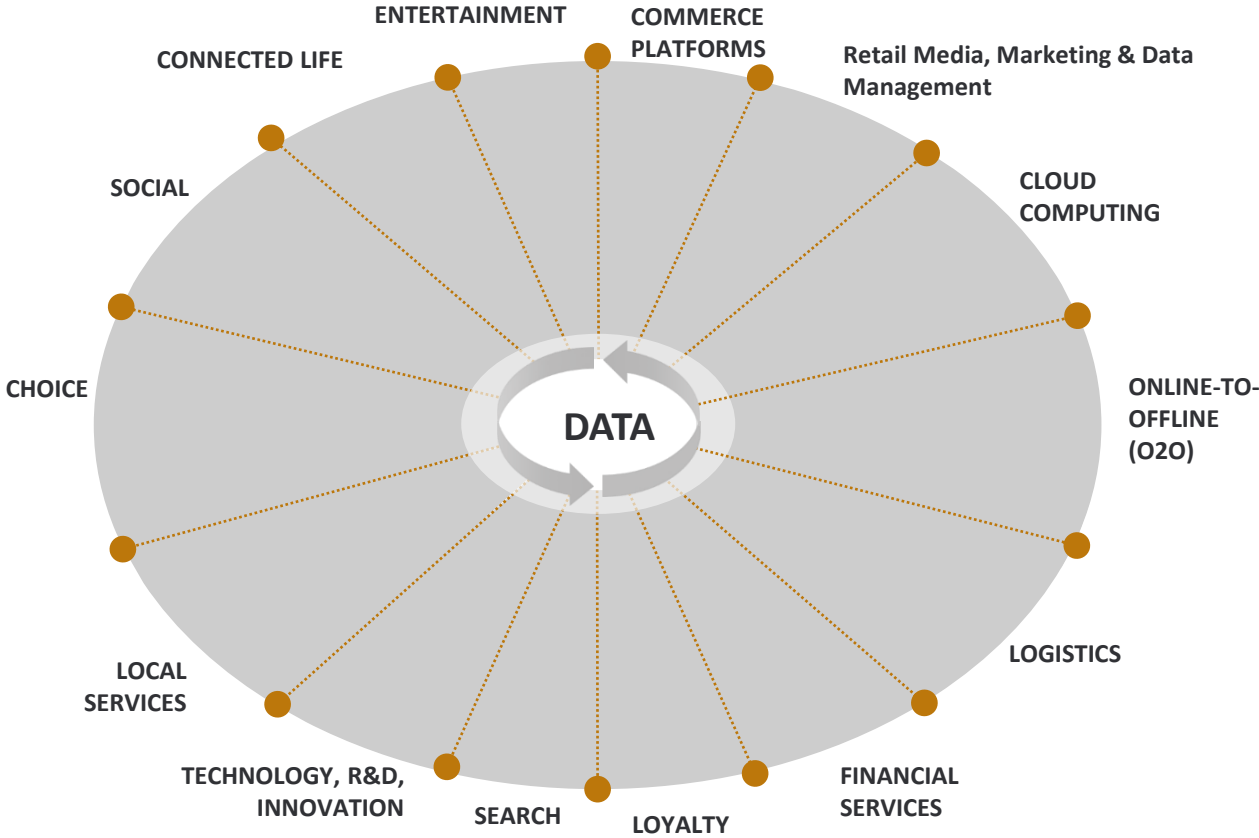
ENTERTAINMENT

COMMERCE PLATFORMS

Retail Media, Marketing & Data Management

CONNECTED LIFE

SOCIAL

CLOUD COMPUTING

CHOICE

DATA

ONLINE-TO-OFFLINE (O2O)

LOGISTICS

LOCAL SERVICES

TECHNOLOGY, R&D, INNOVATION

SEARCH

LOYALTY

FINANCIAL SERVICES